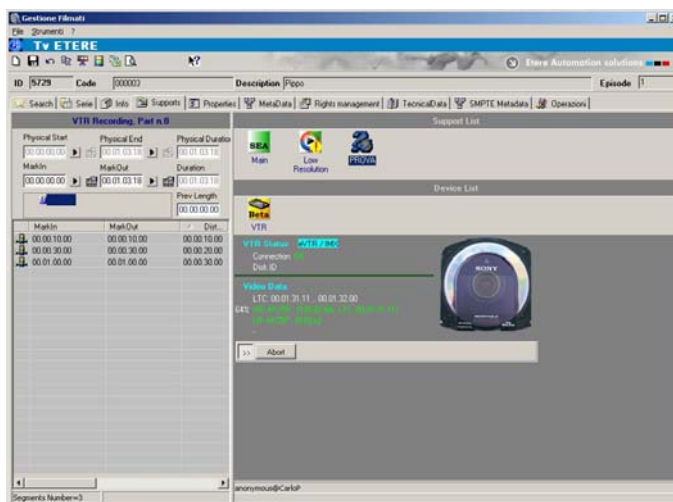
Gestione Filmati
File Strumenti ?
Tv ETERE
Etere Automation solutions
ID 5729 Code 000003 Description Pippo Episode 1
Search | Serie | Info | Supports | Properties | MetaData | Rights management | TecnicalData | SMPTE Metadata | Operazioni

VTR Recording, Part n.0
Physical Start 00.00.00.00
Physical End 00.01.03.18
Physical Duration 00.01.03.18
MarkIn 00.00.00.00
MarkOut 00.01.03.18
Duration 00.01.03.18
Prev Length 00.00.00.00

| MarkIn | MarkOut | Dur. |
|---|---|---|
| 00.00.10.00 | 00.00.10.00 | 00.00.10.00 |
| 00.00.30.00 | 00.00.30.00 | 00.00.20.00 |
| 00.01.00.00 | 00.01.00.00 | 00.00.30.00 |

Segments Number=3

Support List
SEA Main
Low Resolution
PROVA

Device List
Beta VTR
VTR Status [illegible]
Connection: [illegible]
Disk ID
Video Data
LTC: 00.01.31.11 .. 00.01.32.00
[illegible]
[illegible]
SONY
>> Abort

anonymous@CarloP